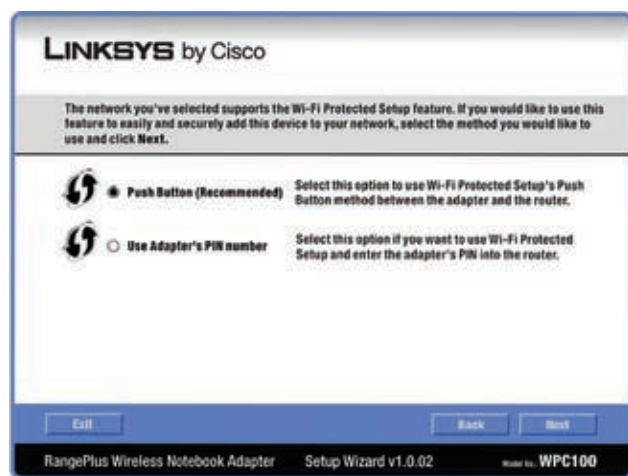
LINKSYS by Cisco

The network you've selected supports the Wi-Fi Protected Setup feature. If you would like to use this feature to easily and securely add this device to your network, select the method you would like to use and click Next.

Push Button (Recommended) Select this option to use Wi-Fi Protected Setup's Push Button method between the adapter and the router.

Use Adapter's PIN number Select this option if you want to use Wi-Fi Protected Setup and enter the adapter's PIN into the router.

Exit

Back

Next

RangePlus Wireless Notebook Adapter Setup Wizard v1.0.02 Model No. WPC100